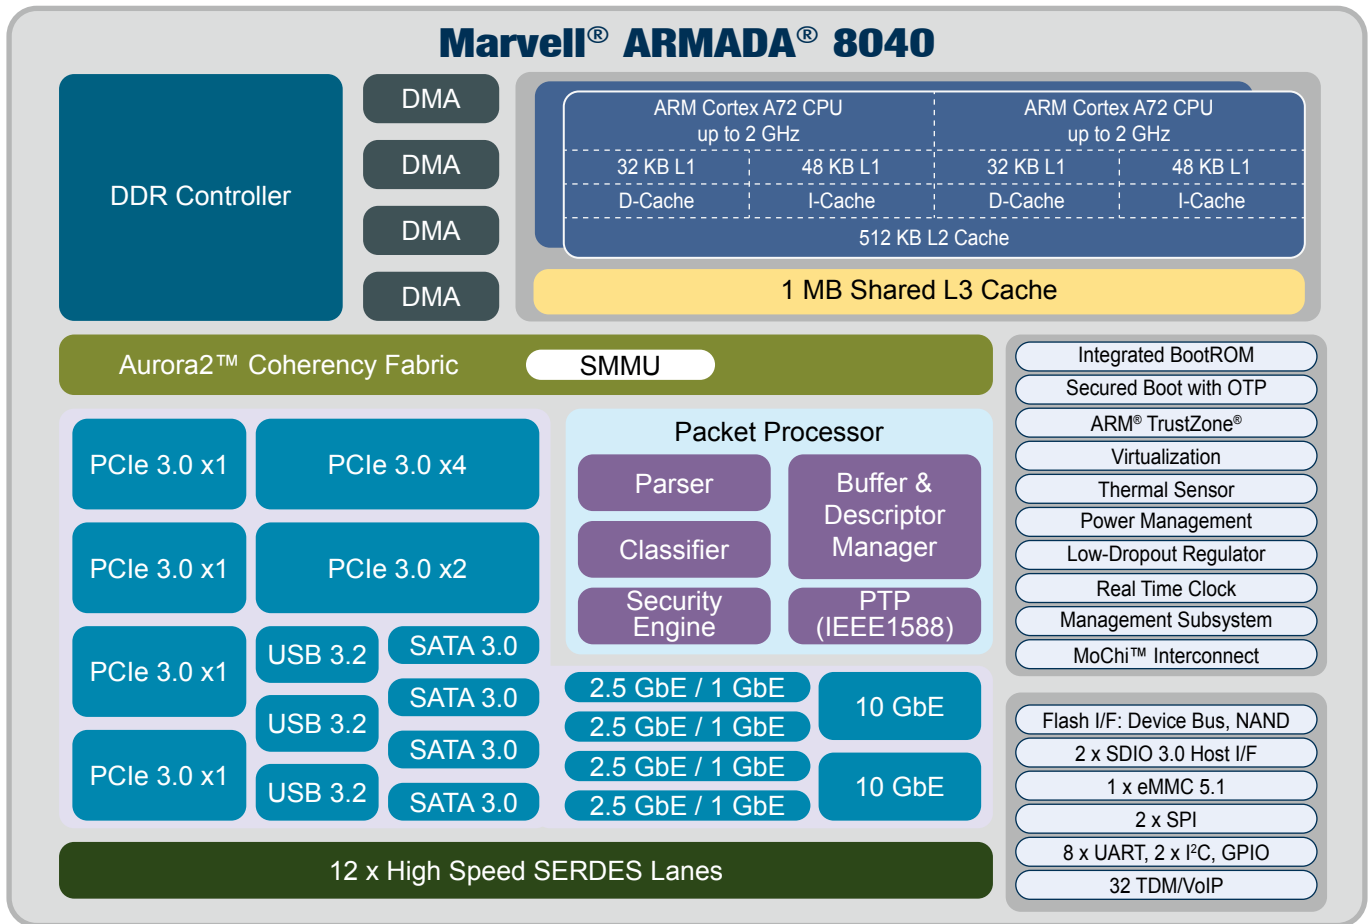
Marvell® ARMADA® 8040

DDR Controller

DMA
DMA
DMA
DMA

ARM Cortex A72 CPU up to 2 GHz
32 KB L1 D-Cache
48 KB L1 I-Cache
ARM Cortex A72 CPU up to 2 GHz
32 KB L1 D-Cache
48 KB L1 I-Cache
512 KB L2 Cache

1 MB Shared L3 Cache

Aurora2™ Coherency Fabric

SMMU

PCIe 3.0 x1
PCIe 3.0 x4
PCIe 3.0 x1
PCIe 3.0 x2
PCIe 3.0 x1
USB 3.2
SATA 3.0
USB 3.2
SATA 3.0
PCIe 3.0 x1
SATA 3.0
USB 3.2
SATA 3.0

Packet Processor
Parser
Buffer & Descriptor Manager
Classifier
Security Engine
PTP (IEEE1588)

2.5 GbE / 1 GbE
2.5 GbE / 1 GbE
10 GbE
2.5 GbE / 1 GbE
2.5 GbE / 1 GbE
10 GbE

Integrated BootROM
Secured Boot with OTP
ARM® TrustZone®
Virtualization
Thermal Sensor
Power Management
Low-Dropout Regulator
Real Time Clock
Management Subsystem
MoChi™ Interconnect

Flash I/F: Device Bus, NAND
2 x SDIO 3.0 Host I/F
1 x eMMC 5.1
2 x SPI
8 x UART, 2 x $I^2C$, GPIO
32 TDM/VoIP

12 x High Speed SERDES Lanes